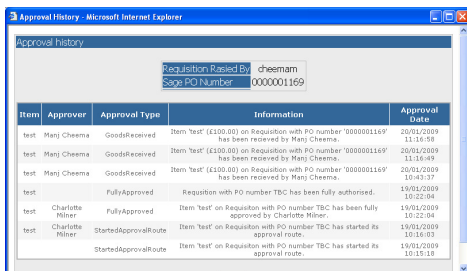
Approval History - Microsoft Internet Explorer

Approval history

| Requisition Raised By | cheemam |
|---|---|
| Sage PO Number | 0000001169 |

| Item | Approver | Approval Type | Information | Approval Date |
|---|---|---|---|---|
| test | Manj Cheema | GoodsReceived | Item 'test' (£100.00) on Requisition with PO number '0000001169' has been recieved by Manj Cheema. | 20/01/2009 11:16:58 |
| test | Manj Cheema | GoodsReceived | Item 'test' (£100.00) on Requisition with PO number '0000001169' has been recieved by Manj Cheema. | 20/01/2009 11:16:49 |
| test | Manj Cheema | GoodsReceived | Item 'test' (£100.00) on Requisition with PO number '0000001169' has been recieved by Manj Cheema. | 20/01/2009 10:43:37 |
| test | | FullyApproved | Requsition with PO number TBC has been fully authorised. | 19/01/2009 10:22:04 |
| test | Charlotte Milner | FullyApproved | Item 'test' on Requisiton with PO number TBC has been fully approved by Charlotte Milner. | 19/01/2009 10:22:04 |
| test | Charlotte Milner | StartedApprovalRoute | Item 'test' on Requisiton with PO number TBC has started its approval route. | 19/01/2009 10:16:03 |
| test | | StartedApprovalRoute | Item 'test' on Requisiton with PO number TBC has started its approval route. | 19/01/2009 10:15:18 |